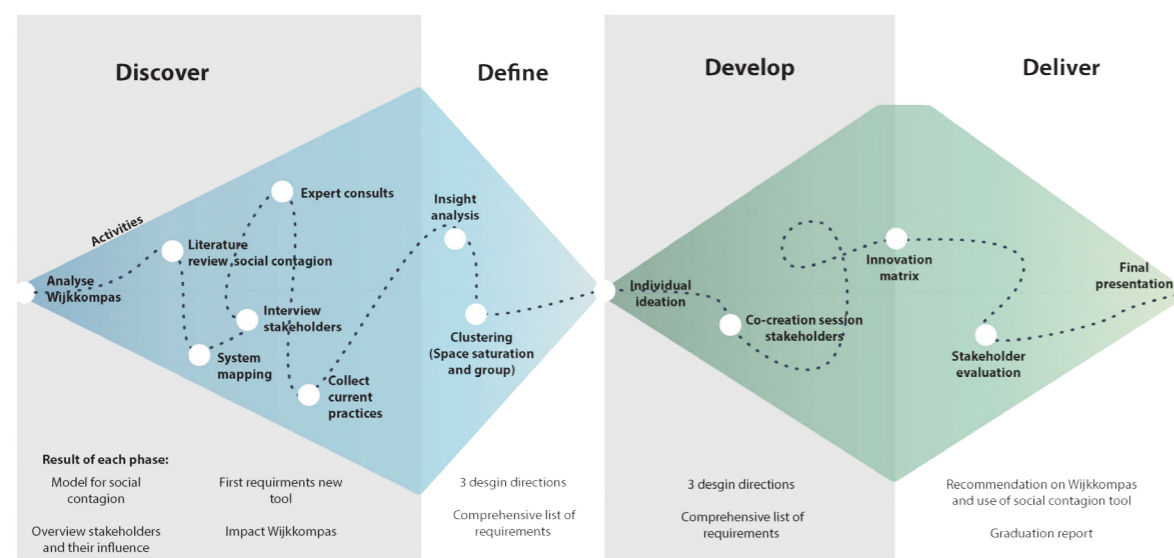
Discover

Define

Develop

Deliver

Activities

Analyse Wijkkompas

Literature review social contagion

Expert consults

Interview stakeholders

System mapping

Collect current practices

Insight analysis

Clustering (Space saturation and group)

Individual ideation

Co-creation session stakeholders

Innovation matrix

Stakeholder evaluation

Final presentation

Result of each phase:

Model for social contagion

Overview stakeholders and their influence

First requirments new tool

Impact Wijkkompas

3 desgin directions

Comprehensive list of requirements

3 desgin directions

Comprehensive list of requirements

Recommendation on Wijkkompas and use of social contagion tool

Graduation report